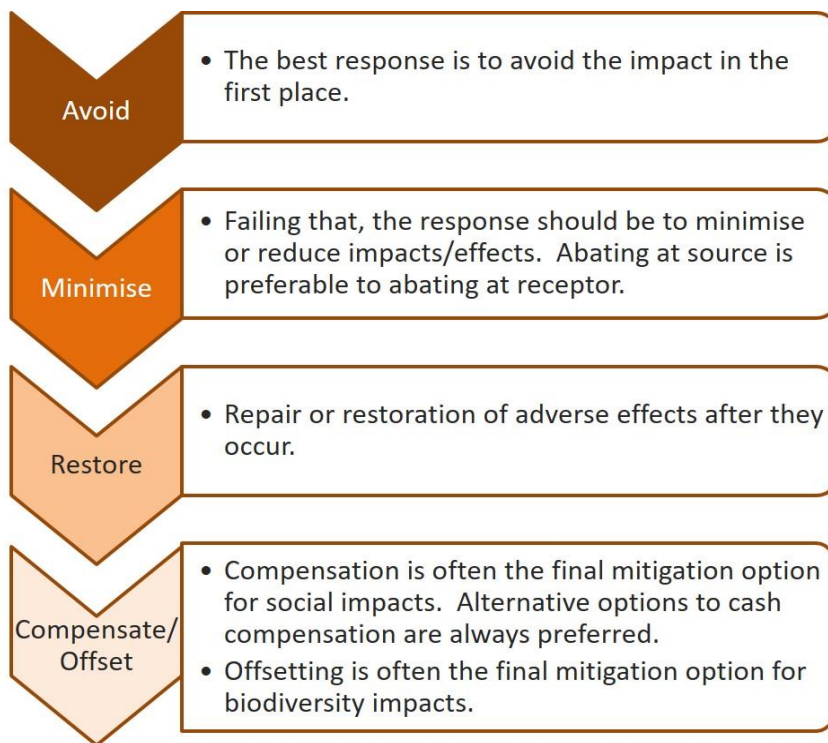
Avoid

• The best response is to avoid the impact in the first place.

Minimise

• Failing that, the response should be to minimise or reduce impacts/effects. Abating at source is preferable to abating at receptor.

Restore

• Repair or restoration of adverse effects after they occur.

Compensate/ Offset

• Compensation is often the final mitigation option for social impacts. Alternative options to cash compensation are always preferred.
• Offsetting is often the final mitigation option for biodiversity impacts.